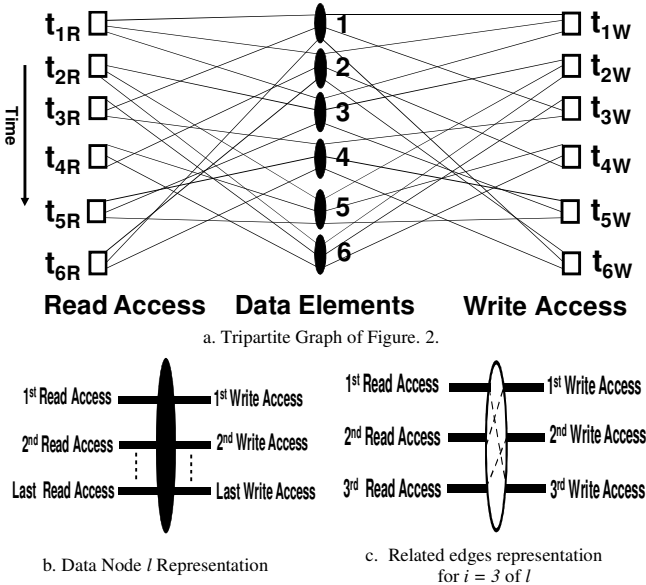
$t_{1R}$
$t_{2R}$
$t_{3R}$
$t_{4R}$
$t_{5R}$
$t_{6R}$

Time

1
2
3
4
5
6

$t_{1W}$
$t_{2W}$
$t_{3W}$
$t_{4W}$
$t_{5W}$
$t_{6W}$

Read Access Data Elements Write Access

a. Tripartite Graph of Figure. 2.

1st Read Access
2nd Read Access
Last Read Access

1st Write Access
2nd Write Access
Last Write Access

b. Data Node $l$ Representation

1st Read Access
2nd Read Access
3rd Read Access

1st Write Access
2nd Write Access
3rd Write Access

c. Related edges representation for $i = 3$ of $l$